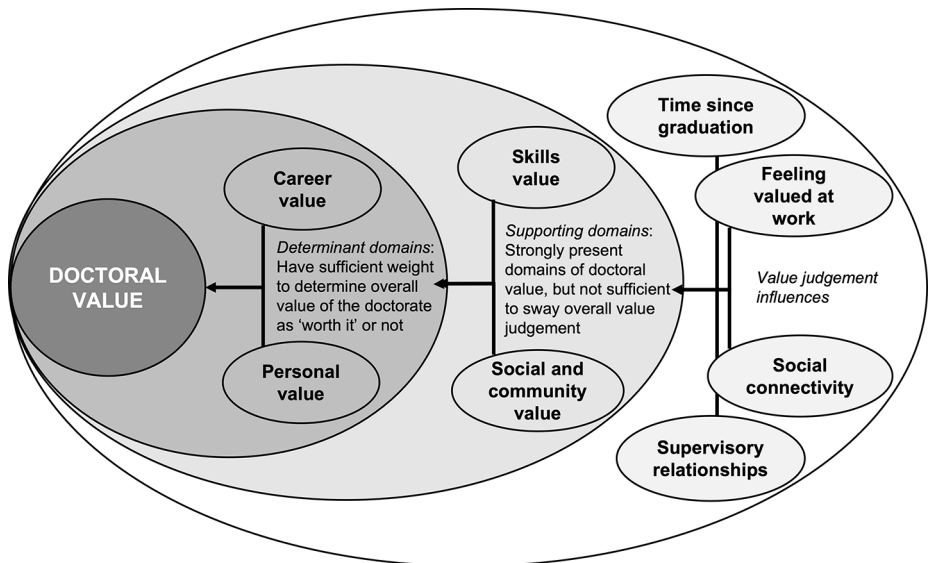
DOCTORAL VALUE

Career value

Determinant domains: Have sufficient weight to determine overall value of the doctorate as ‘worth it’ or not

Personal value

Skills value

Supporting domains: Strongly present domains of doctoral value, but not sufficient to sway overall value judgement

Social and community value

Time since graduation

Feeling valued at work

Value judgement influences

Social connectivity

Supervisory relationships